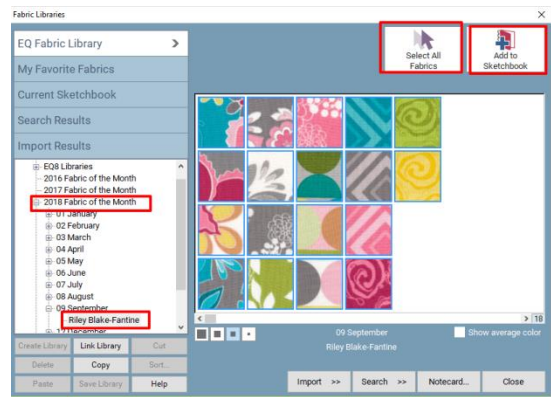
Fabric Libraries

×

EQ Fabric Library >

My Favorite Fabrics

Current Sketchbook

Search Results

Import Results

EQ8 Libraries
2016 Fabric of the Month
2017 Fabric of the Month
2018 Fabric of the Month
01 January
02 February
03 March
04 April
05 May
06 June
07 July
08 August
09 September
Riley Blake-Fantine
12 December

Select All Fabrics

Add to Sketchbook

18

09 September
Riley Blake-Fantine

Show average color

Create Library | Link Library | Cut
Delete | Copy | Sort...
Paste | Save Library | Help

Import >> | Search >> | Notecard... | Close